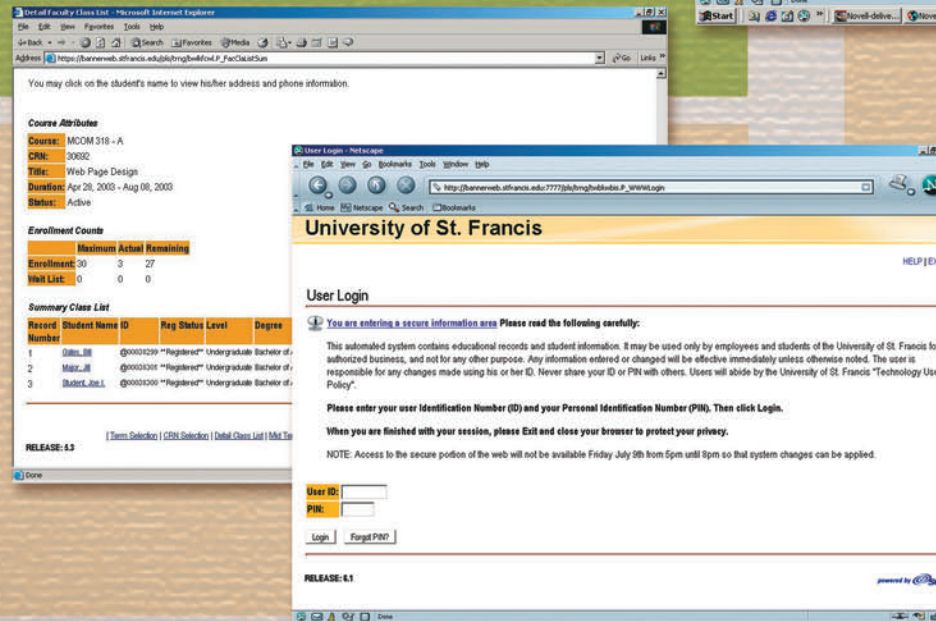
Detail Faculty Class List - Microsoft Internet Explorer
File Edit View Favorites Tools Help
Back Search Favorites Media
Address https://bannerweb.stfrancis.edu/pls/bmg/bwlkfcwl.P_FacClaListSum
Go Links

You may click on the student's name to view his/her address and phone information.

Course Attributes

| | |
|---|---|
| Course: | MCOM 318 - A |
| CRN: | 30692 |
| Title: | Web Page Design |
| Duration: | Apr 28, 2003 - Aug 08, 2003 |
| Status: | Active |

Enrollment Counts

| | Maximum | Actual | Remaining |
|---|---|---|---|
| Enrollment: | 30 | 3 | 27 |
| Wait List: | 0 | 0 | 0 |

Summary Class List

| Record Number | Student Name | ID | Reg Status | Level | Degree |
|---|---|---|---|---|---|
| 1 | Gates, Bill | @00028299 | **Registered** | Undergraduate | Bachelor of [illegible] |
| 2 | Major, Jill | @00028305 | **Registered** | Undergraduate | Bachelor of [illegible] |
| 3 | Student, Joe I. | @00028300 | **Registered** | Undergraduate | Bachelor of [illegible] |

[ Term Selection | CRN Selection | Detail Class List | Mid Te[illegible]

RELEASE: 5.3

Done

Start Novell-delive... Novel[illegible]

User Login - Netscape
File Edit View Go Bookmarks Tools Window Help
http://bannerweb.stfrancis.edu:7777/pls/bmg/twbkwbis.P_WWWLogin
Search
Home Netscape Search Bookmarks

University of St. Francis

HELP | EX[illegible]

User Login

You are entering a secure information area Please read the following carefully:

This automated system contains educational records and student information. It may be used only by employees and students of the University of St. Francis fo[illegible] authorized business, and not for any other purpose. Any information entered or changed will be effective immediately unless otherwise noted. The user is responsible for any changes made using his or her ID. Never share your ID or PIN with others. Users will abide by the University of St. Francis "Technology Us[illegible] Policy".

Please enter your user Identification Number (ID) and your Personal Identification Number (PIN). Then click Login.

When you are finished with your session, please Exit and close your browser to protect your privacy.

NOTE: Access to the secure portion of the web will not be available Friday July 9th from 5pm until 8pm so that system changes can be applied.

User ID:
PIN:

Login Forgot PIN?

RELEASE: 6.1

powered by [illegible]

Done